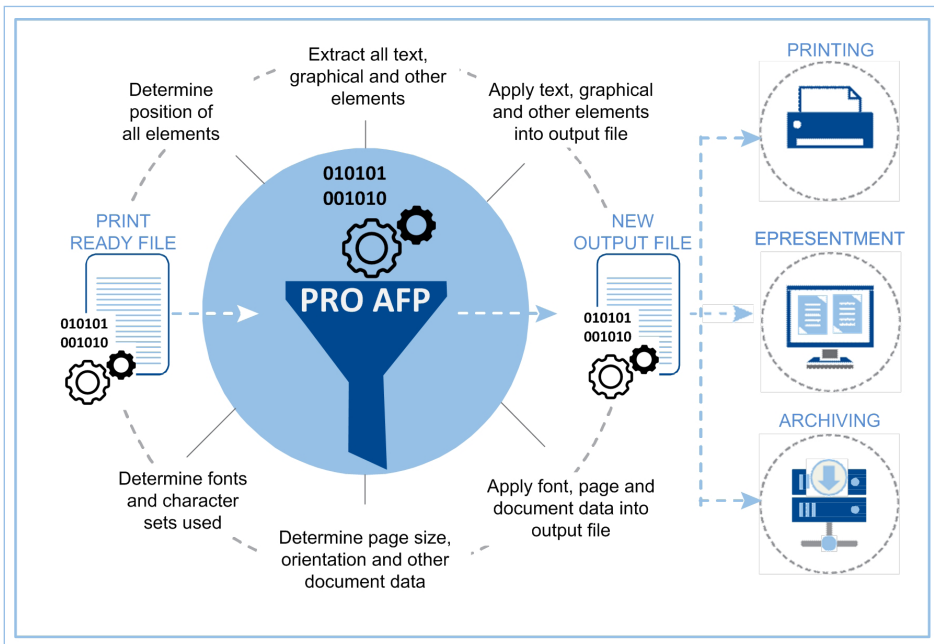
Extract all text, graphical and other elements

Determine position of all elements

Apply text, graphical and other elements into output file

PRINTING

010101
001010

PRINT READY FILE

010101
001010

PRO AFP

NEW OUTPUT FILE

010101
001010

EPRESENTMENT

ARCHIVING

Determine fonts and character sets used

Apply font, page and document data into output file

Determine page size, orientation and other document data